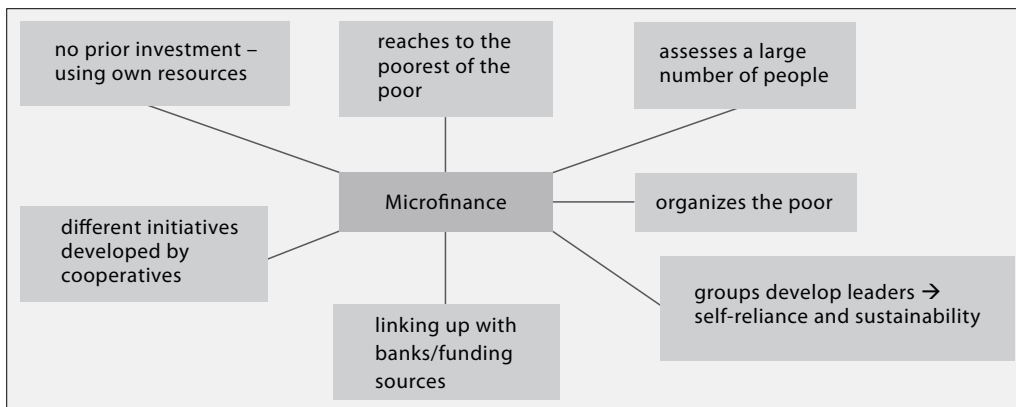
no prior investment – using own resources

reaches to the poorest of the poor

assesses a large number of people

Microfinance

organizes the poor

different initiatives developed by cooperatives

groups develop leaders → self-reliance and sustainability

linking up with banks/funding sources